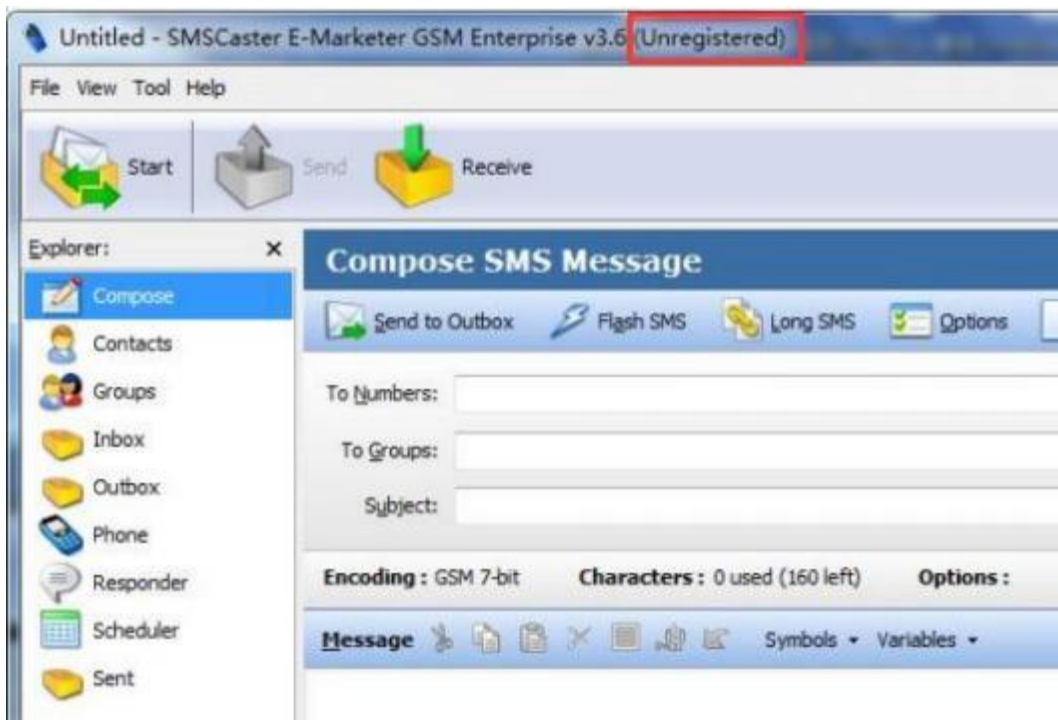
Untitled - SMSCaster E-Marketer GSM Enterprise v3.6 (Unregistered)

File View Tool Help

Start

Send

Receive

Explorer: ×

Compose

Contacts

Groups

Inbox

Outbox

Phone

Responder

Scheduler

Sent

Compose SMS Message

Send to Outbox

Flash SMS

Long SMS

Options

To Numbers:

To Groups:

Subject:

Encoding : GSM 7-bit

Characters : 0 used (160 left)

Options :

Message

Symbols ▾

Variables ▾